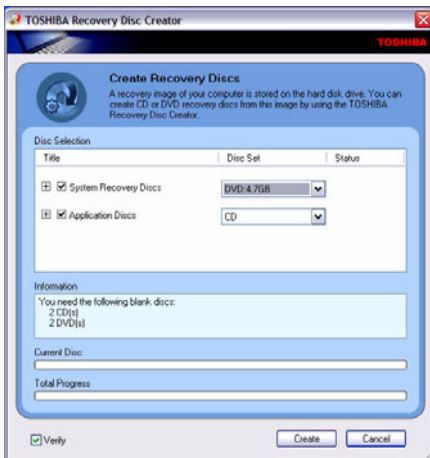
TOSHIBA Recovery Disc Creator

TOSHIBA

Create Recovery Discs

A recovery image of your computer is stored on the hard disk drive. You can create CD or DVD recovery discs from this image by using the TOSHIBA Recovery Disc Creator.

Disc Selection

| Title | Disc Set | Status |
|---|---|---|
| System Recovery Discs | DVD 4.7GB | |
| Application Discs | CD | |

Information

You need the following blank discs:
2 CD(s)
2 DVD(s)

Current Disc

Total Progress

Verify

Create

Cancel